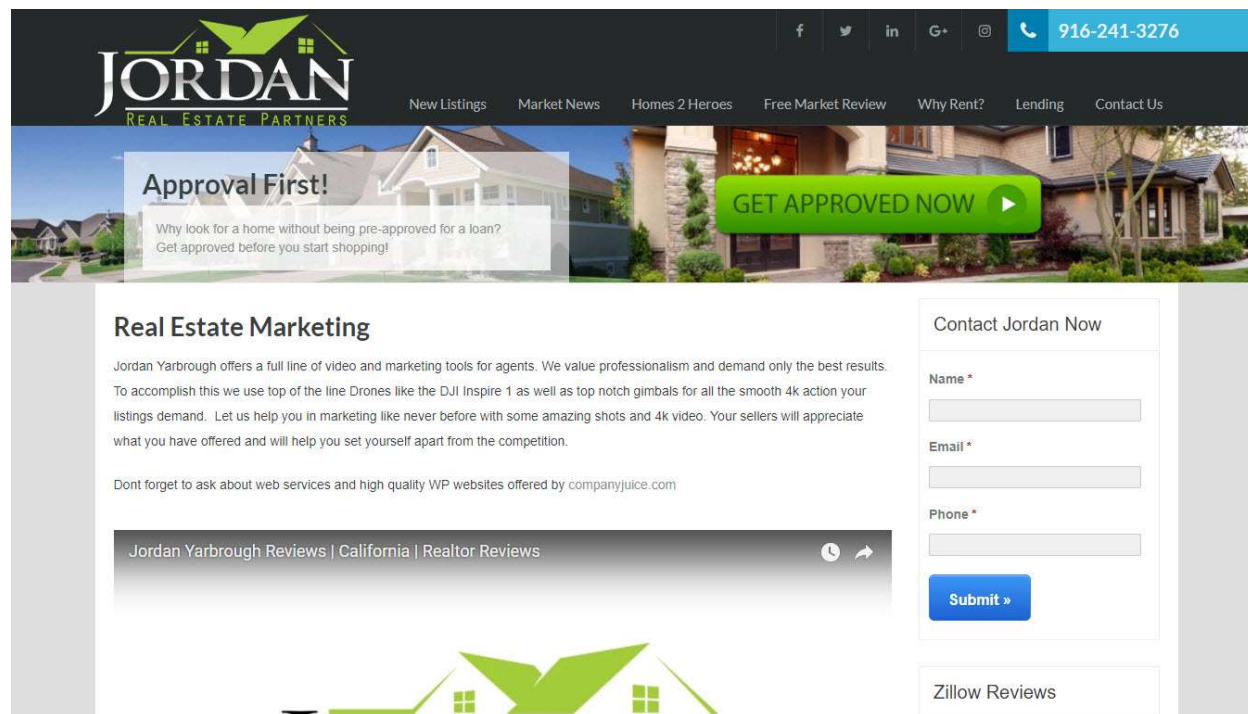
JORDAN
REAL ESTATE PARTNERS

f in G+ 916-241-3276

New Listings Market News Homes 2 Heroes Free Market Review Why Rent? Lending Contact Us

Approval First!

Why look for a home without being pre-approved for a loan? Get approved before you start shopping!

GET APPROVED NOW

Real Estate Marketing

Jordan Yarbrough offers a full line of video and marketing tools for agents. We value professionalism and demand only the best results. To accomplish this we use top of the line Drones like the DJI Inspire 1 as well as top notch gimbals for all the smooth 4k action your listings demand. Let us help you in marketing like never before with some amazing shots and 4k video. Your sellers will appreciate what you have offered and will help you set yourself apart from the competition.

Dont forget to ask about web services and high quality WP websites offered by companyjuice.com

Jordan Yarbrough Reviews | California | Realtor Reviews

Contact Jordan Now

Name *

Email *

Phone *

Submit »

Zillow Reviews